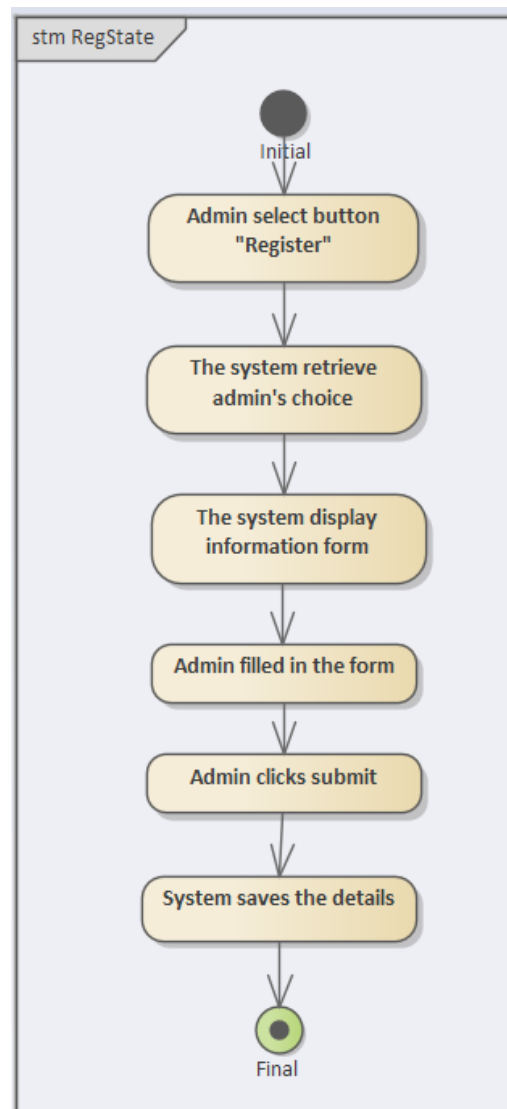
stm RegState

Initial

Admin select button "Register"

The system retrieve admin's choice

The system display information form

Admin filled in the form

Admin clicks submit

System saves the details

Final